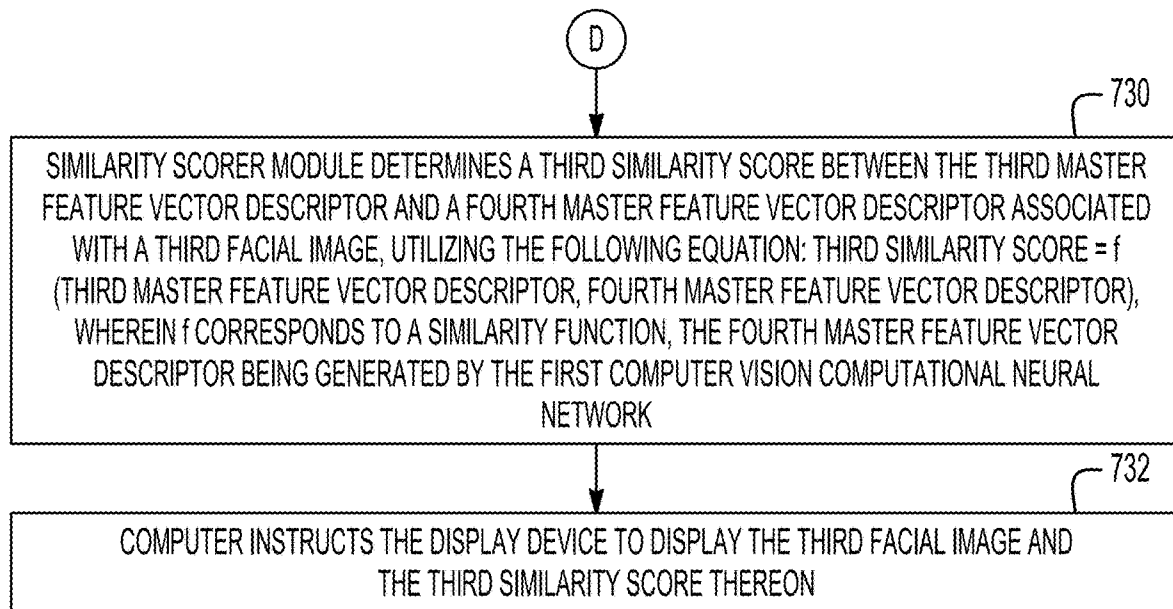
D

730

SIMILARITY SCORER MODULE DETERMINES A THIRD SIMILARITY SCORE BETWEEN THE THIRD MASTER FEATURE VECTOR DESCRIPTOR AND A FOURTH MASTER FEATURE VECTOR DESCRIPTOR ASSOCIATED WITH A THIRD FACIAL IMAGE, UTILIZING THE FOLLOWING EQUATION: THIRD SIMILARITY SCORE = f (THIRD MASTER FEATURE VECTOR DESCRIPTOR, FOURTH MASTER FEATURE VECTOR DESCRIPTOR), WHEREIN f CORRESPONDS TO A SIMILARITY FUNCTION, THE FOURTH MASTER FEATURE VECTOR DESCRIPTOR BEING GENERATED BY THE FIRST COMPUTER VISION COMPUTATIONAL NEURAL NETWORK

732

COMPUTER INSTRUCTS THE DISPLAY DEVICE TO DISPLAY THE THIRD FACIAL IMAGE AND THE THIRD SIMILARITY SCORE THEREON